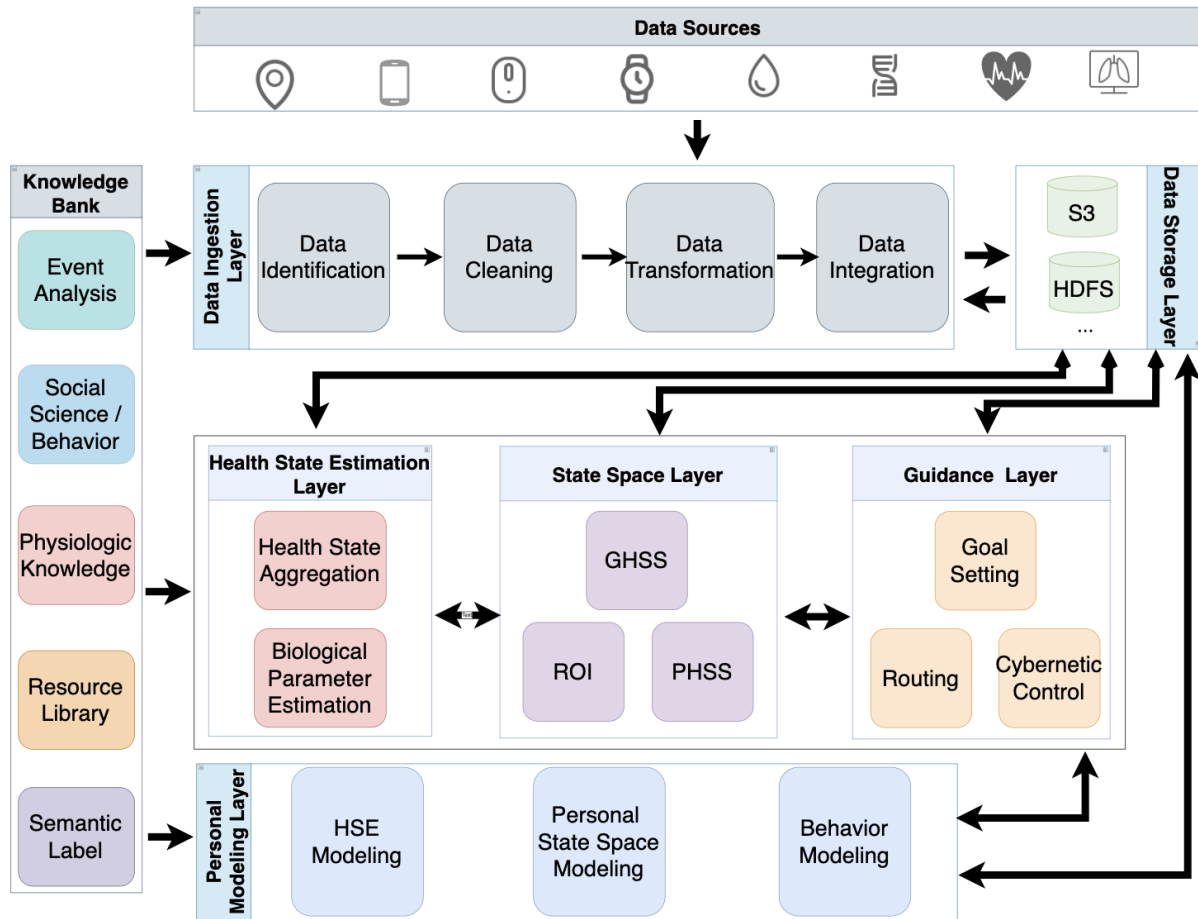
Data Sources

Knowledge Bank

Event Analysis

Social Science / Behavior

Physiologic Knowledge

Resource Library

Semantic Label

Data Ingestion Layer

Data Identification

Data Cleaning

Data Transformation

Data Integration

S3

HDFS

...

Data Storage Layer

Health State Estimation Layer

Health State Aggregation

Biological Parameter Estimation

State Space Layer

GHSS

ROI

PHSS

Guidance Layer

Goal Setting

Routing

Cybernetic Control

Personal Modeling Layer

HSE Modeling

Personal State Space Modeling

Behavior Modeling